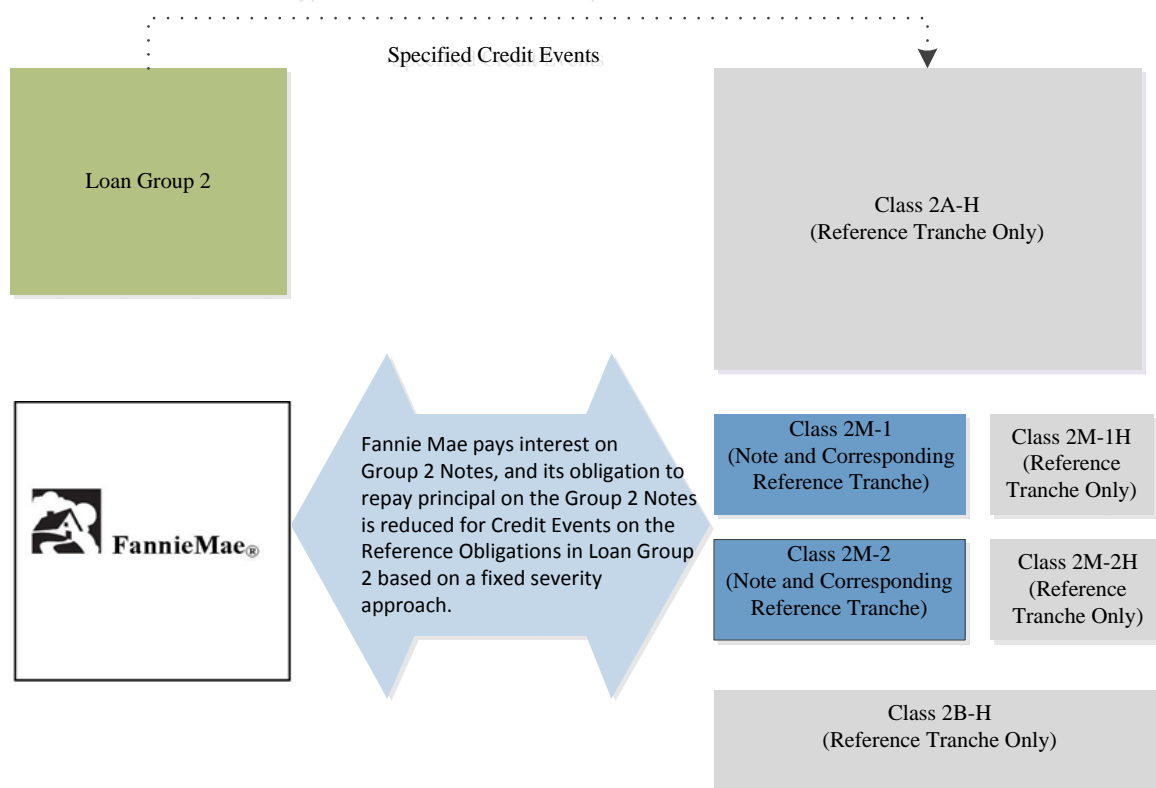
Specified Credit Events

Loan Group 2

Class 2A-H
(Reference Tranche Only)

FannieMae®

Fannie Mae pays interest on Group 2 Notes, and its obligation to repay principal on the Group 2 Notes is reduced for Credit Events on the Reference Obligations in Loan Group 2 based on a fixed severity approach.

Class 2M-1
(Note and Corresponding Reference Tranche)

Class 2M-1H
(Reference Tranche Only)

Class 2M-2
(Note and Corresponding Reference Tranche)

Class 2M-2H
(Reference Tranche Only)

Class 2B-H
(Reference Tranche Only)